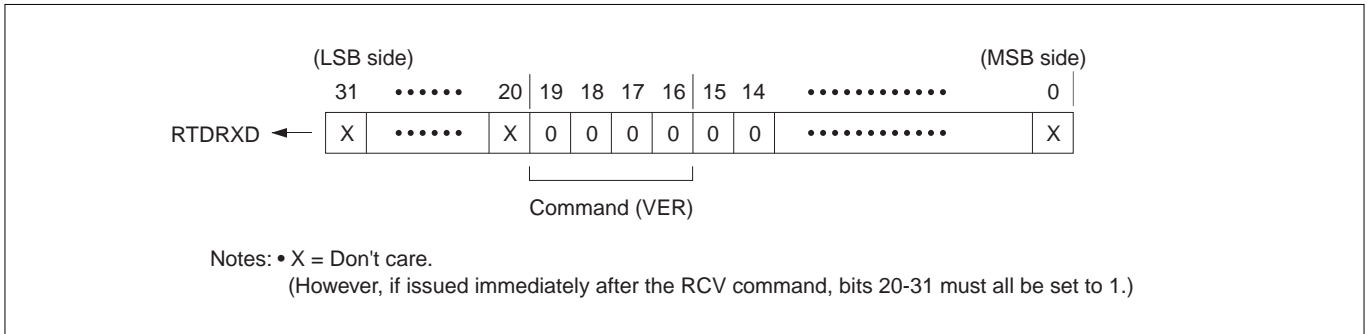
(LSB side) (MSB side)

| 31 | •••••• | 20 | 19 | 18 | 17 | 16 | 15 | 14 | •••••••••••• | 0 |
|---|---|---|---|---|---|---|---|---|---|---|
| X | •••••• | X | 0 | 0 | 0 | 0 | 0 | 0 | •••••••••••• | X |

RTDRXD

Command (VER)

Notes: • X = Don't care.
(However, if issued immediately after the RCV command, bits 20-31 must all be set to 1.)